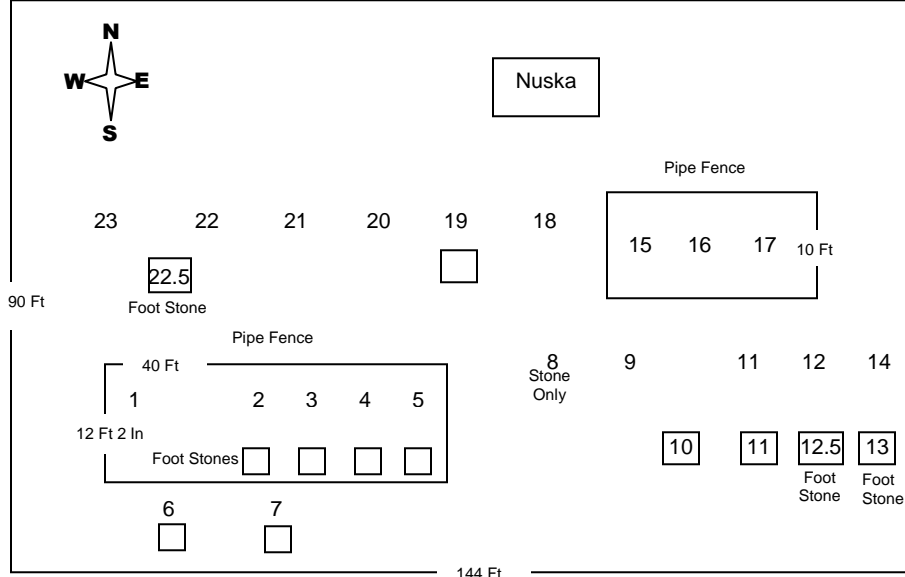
N
W
E
S

Nuska

Pipe Fence

23 22 21 20 19 18

15 16 17 10 Ft

22.5
Foot Stone

90 Ft

Pipe Fence

40 Ft

1 2 3 4 5

12 Ft 2 In

Foot Stones

8
Stone Only

9 11 12 14

10 11 12.5 13

Foot Stone
Foot Stone

6 7

144 Ft